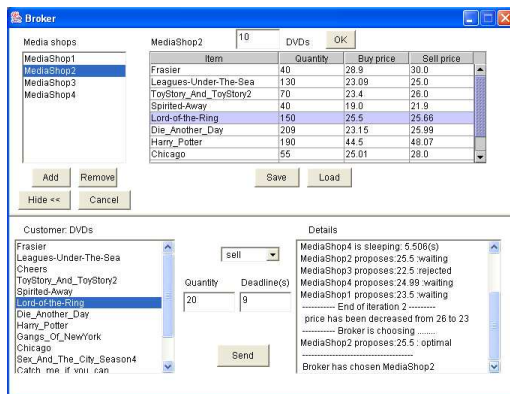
Broker

Media shops

MediaShop1
MediaShop2
MediaShop3
MediaShop4

Add Remove
Hide << Cancel

MediaShop2 10 DVDs OK

| Item | Quantity | Buy price | Sell price |
|---|---|---|---|
| Frasier | 40 | 28.9 | 30.0 |
| Leagues-Under-The-Sea | 130 | 23.09 | 25.0 |
| ToyStory_And_ToyStory2 | 70 | 23.4 | 26.0 |
| Spirited-Away | 40 | 19.0 | 21.9 |
| Lord-of-the-Ring | 150 | 25.5 | 25.66 |
| Die_Another_Day | 209 | 23.15 | 25.99 |
| Harry_Potter | 190 | 44.5 | 48.07 |
| Chicago | 55 | 25.01 | 28.0 |

Save Load

Customer: DVDs

Frasier
Leagues-Under-The-Sea
Cheers
ToyStory_And_ToyStory2
Spirited-Away
Lord-of-the-Ring
Die_Another_Day
Harry_Potter
Gangs_Of_NewYork
Chicago
Sex_And_The_City_Season4
Catch_me_if_you_can

sell

Quantity Deadline(s)
20 9

Send

Details

MediaShop4 is sleeping: 5.506(s)
MediaShop2 proposes:25.5 :waiting
MediaShop3 proposes:22.5 :rejected
MediaShop4 proposes:24.99 :waiting
MediaShop1 proposes:23.5 :waiting
---------- End of iteration 2 ----------
price has been decreased from 26 to 23
---------- Broker is choosing ........
MediaShop2 proposes:25.5 : optimal
------------------------------------
Broker has chosen MediaShop2